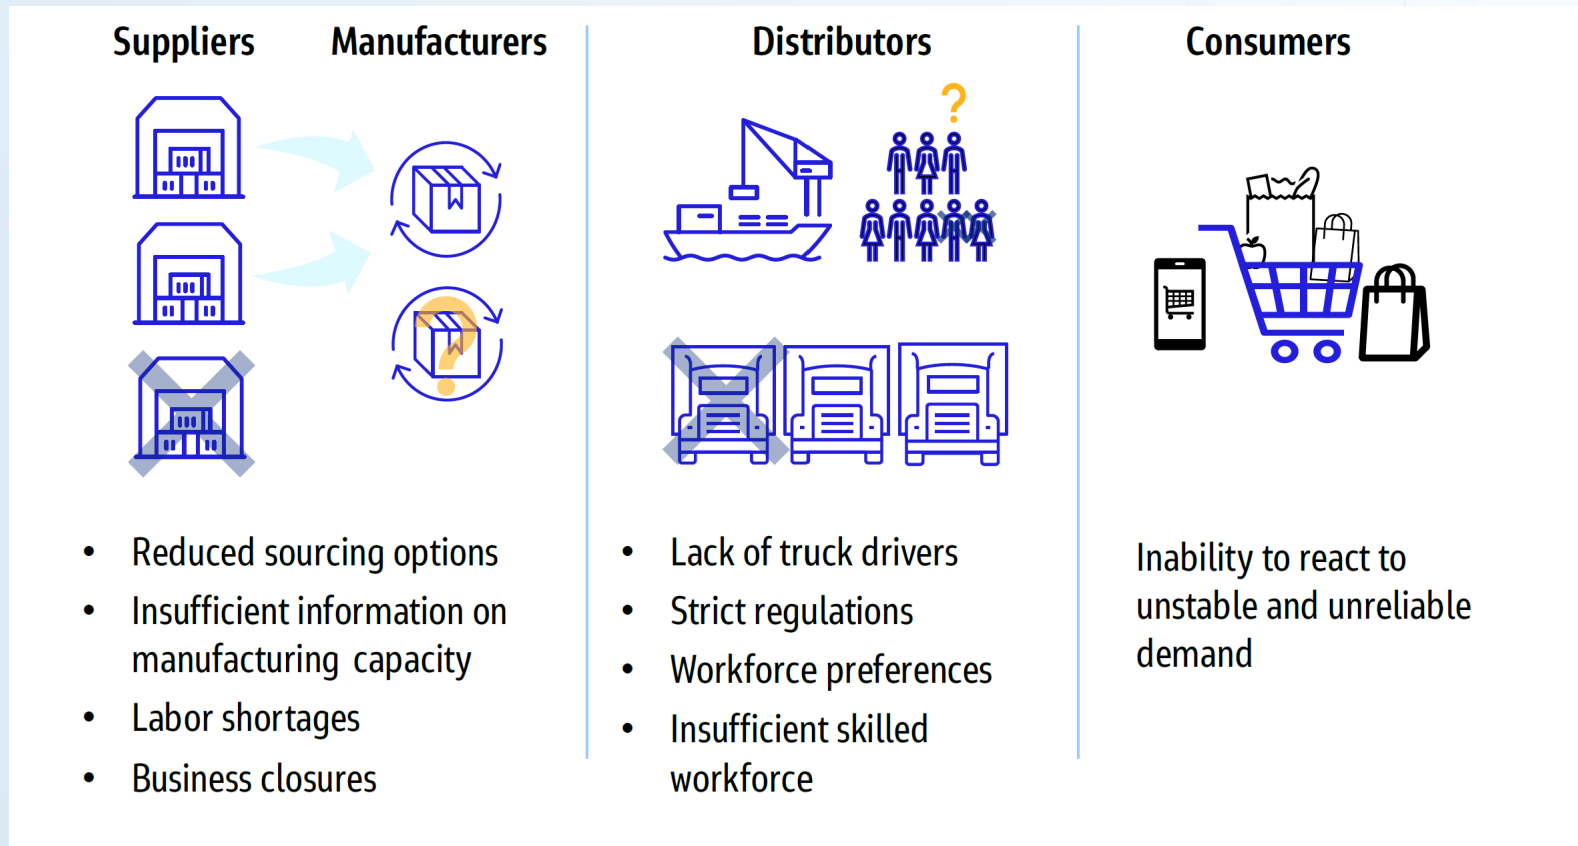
Suppliers Manufacturers

Distributors

Consumers

- Reduced sourcing options
- Insufficient information on manufacturing capacity
- Labor shortages
- Business closures

- Lack of truck drivers
- Strict regulations
- Workforce preferences
- Insufficient skilled workforce

Inability to react to unstable and unreliable demand